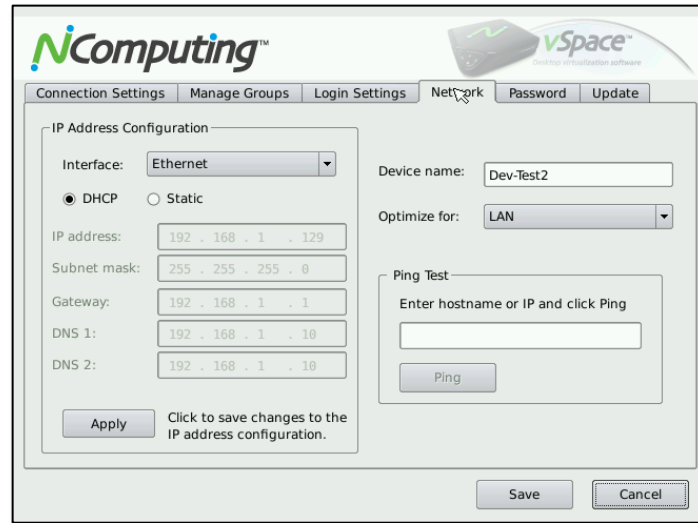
NComputing™

vSpace™
Desktop virtualization software

Connection Settings | Manage Groups | Login Settings | Network | Password | Update

IP Address Configuration

Interface: Ethernet

DHCP Static

IP address: 192 . 168 . 1 . 129

Subnet mask: 255 . 255 . 255 . 0

Gateway: 192 . 168 . 1 . 1

DNS 1: 192 . 168 . 1 . 10

DNS 2: 192 . 168 . 1 . 10

Apply

Click to save changes to the IP address configuration.

Device name: Dev-Test2

Optimize for: LAN

Ping Test

Enter hostname or IP and click Ping

Ping

Save

Cancel